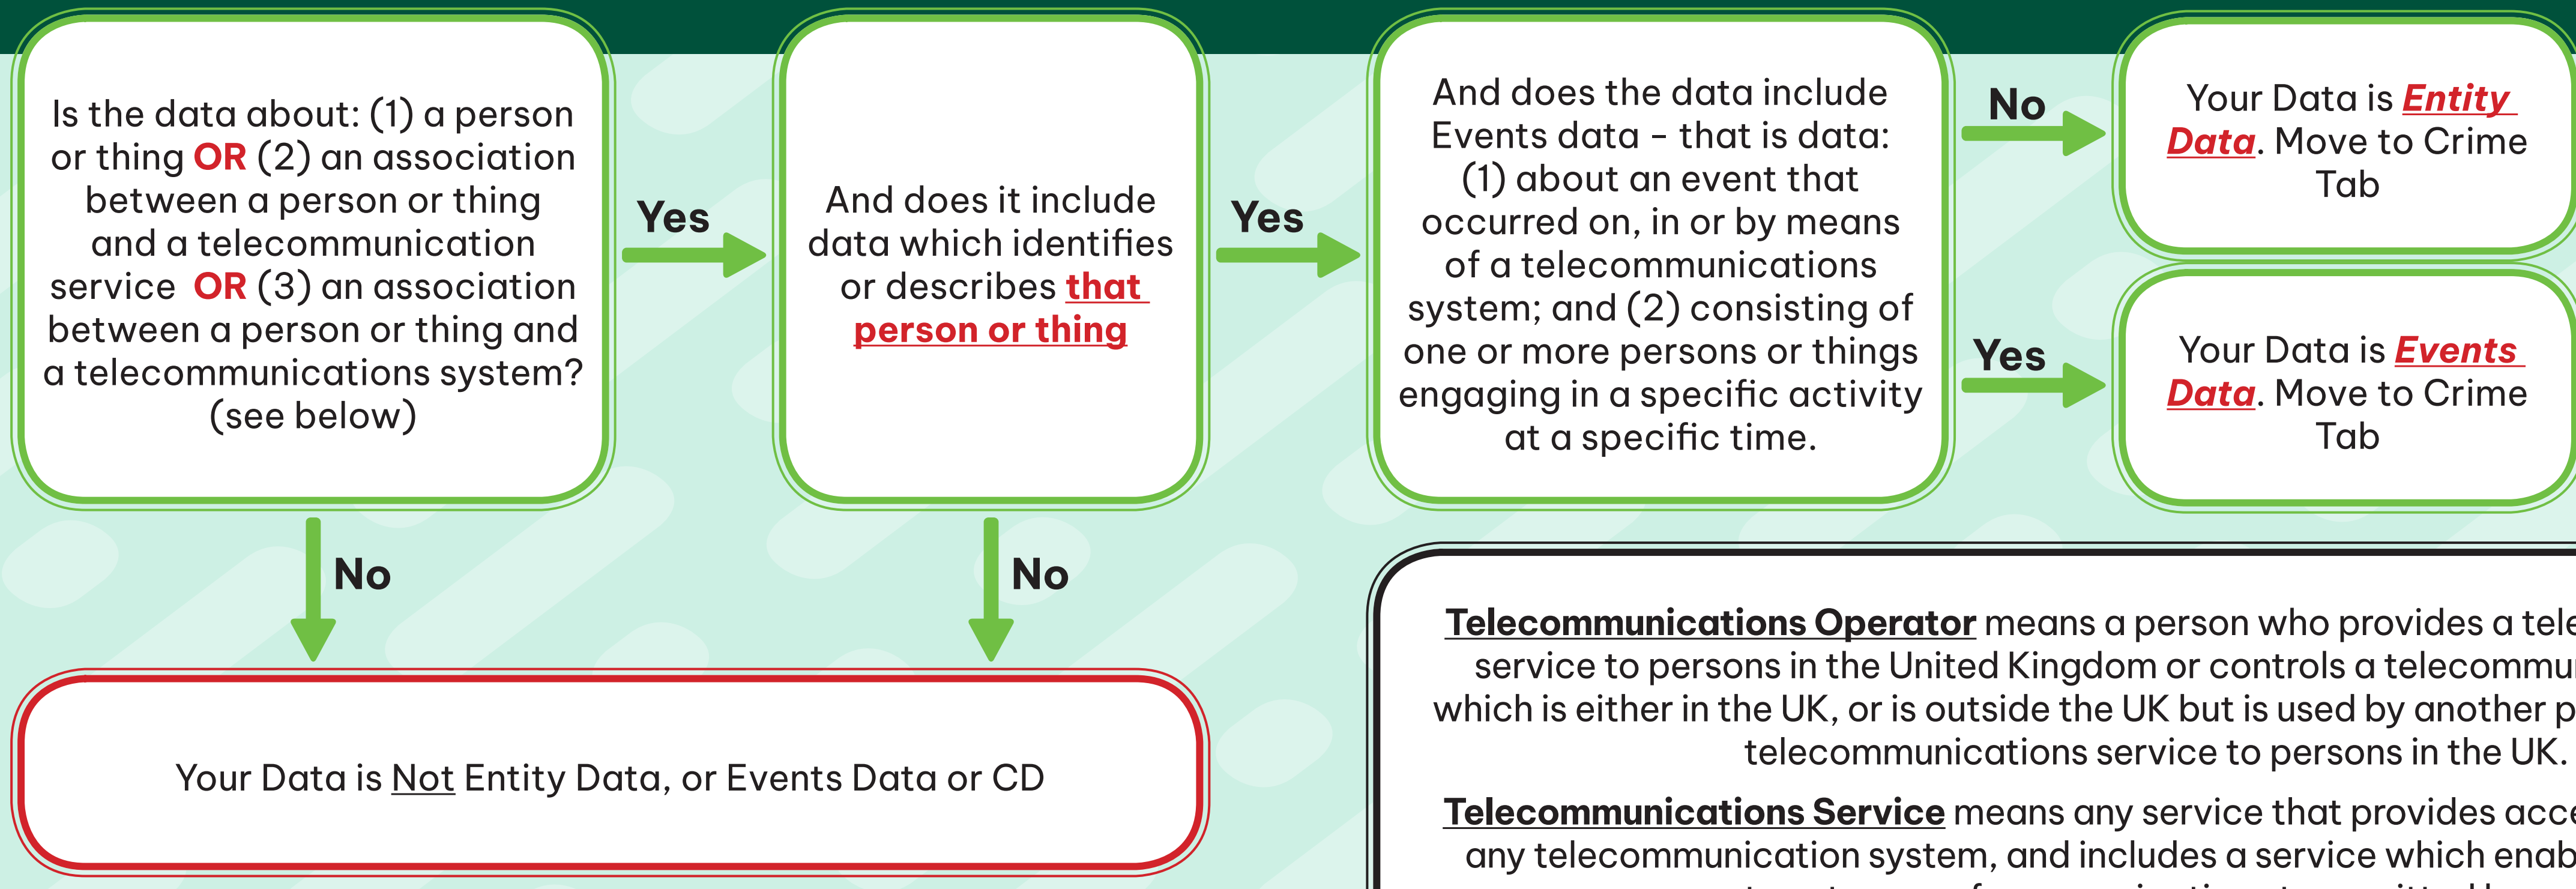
Is the data about: (1) a person or thing OR (2) an association between a person or thing and a telecommunication service OR (3) an association between a person or thing and a telecommunications system? (see below)

Yes

And does it include data which identifies or describes that person or thing

Yes

And does the data include Events data - that is data: (1) about an event that occurred on, in or by means of a telecommunications system; and (2) consisting of one or more persons or things engaging in a specific activity at a specific time.

No

Your Data is Entity Data. Move to Crime Tab

Yes

Your Data is Events Data. Move to Crime Tab

No

No

Your Data is Not Entity Data, or Events Data or CD

Telecommunications Operator means a person who provides a tele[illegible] service to persons in the United Kingdom or controls a telecommu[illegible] which is either in the UK, or is outside the UK but is used by another p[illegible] telecommunications service to persons in the UK.

Telecommunications Service means any service that provides acc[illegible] any telecommunication system, and includes a service which enab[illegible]